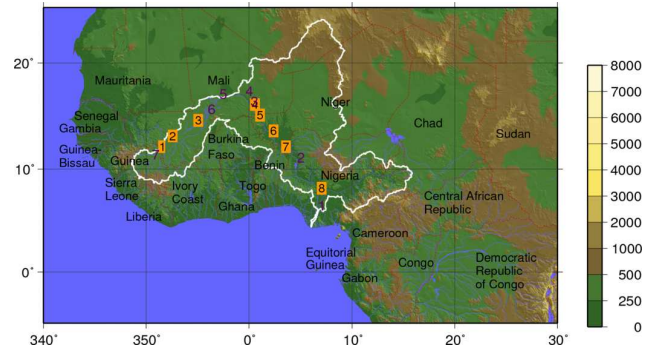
20°
10°
0°
340° 350° 0° 10° 20° 30°

Mauritania
Mali
Niger
Chad
Sudan
Senegal
Gambia
Guinea-Bissau
Guinea
Sierra Leone
Liberia
Ivory Coast
Burkina Faso
Ghana
Togo
Benin
Nigeria
Cameroon
Central African Republic
Equitorial Guinea
Gabon
Congo
Democratic Republic of Congo

1 2 3 4 5 6 7 8
5 6 4 2

8000
7000
6000
5000
4000
3000
2000
1000
500
250
0